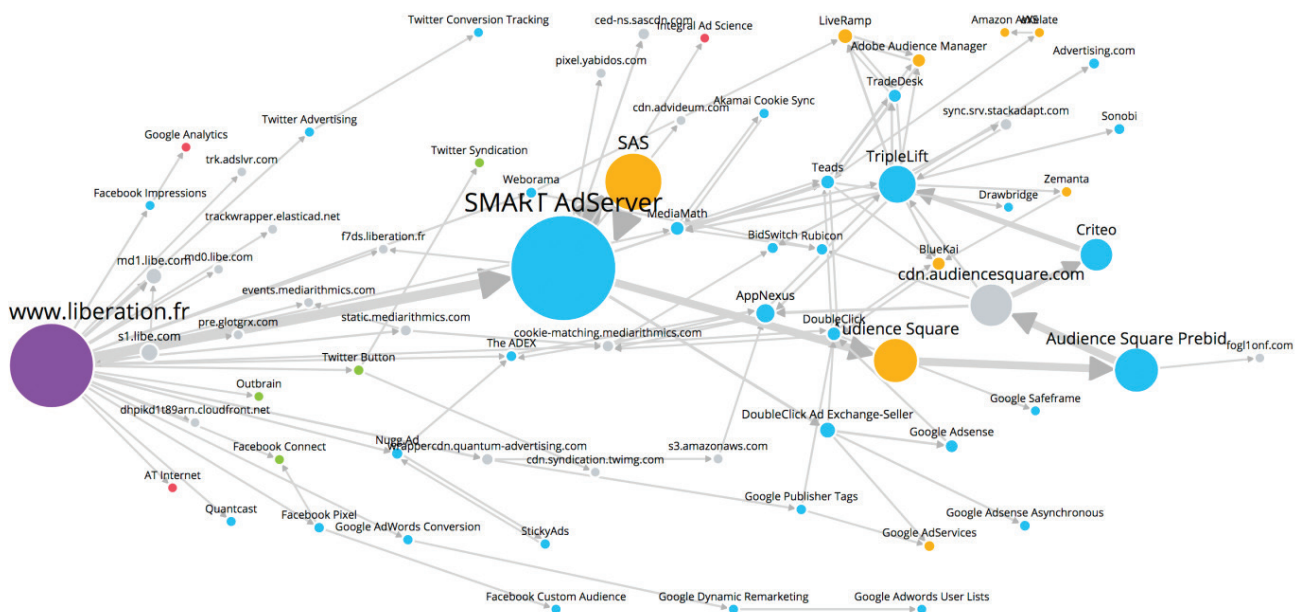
Twitter Conversion Tracking
ced-ns.sascdn.com
Integral Ad Science
LiveRamp
Amazon Affiliate
AWS
Adobe Audience Manager
Advertising.com
pixel.yabidos.com
Google Analytics
Twitter Advertising
cdn.advideum.com
Akamai Cookie Sync
TradeDesk
sync.srv.stackadapt.com
Sonobi
trk.adslvr.com
Twitter Syndication
SAS
Teads
TripleLift
Zemanta
Facebook Impressions
Weborama
Drawbridge
SMART AdServer
trackwrapper.elasticad.net
MediaMath
f7ds.liberation.fr
BidSwitch
Rubicon
Criteo
md1.libe.com
md0.libe.com
BlueKai
cdn.audiencesquare.com
events.mediarithmics.com
www.liberation.fr
pre.glotgrx.com
static.mediarithmics.com
AppNexus
DoubleClick
Audience Square
s1.libe.com
cookie-matching.mediarithmics.com
Audience Square Prebid
The ADEX
fogl1onf.com
Twitter Button
Outbrain
Google Safeframe
dhpikd1t89arn.cloudfront.net
DoubleClick Ad Exchange-Seller
Google Adsense
Facebook Connect
Nuge Ad
wrappercdn.quantum-advertising.com
s3.amazonaws.com
cdn.syndication.twimg.com
AT Internet
Google Publisher Tags
Quantcast
Facebook Pixel
Google Adsense Asynchronous
Google AdWords Conversion
StickyAds
Google AdServices
Facebook Custom Audience
Google Dynamic Remarketing
Google Adwords User Lists